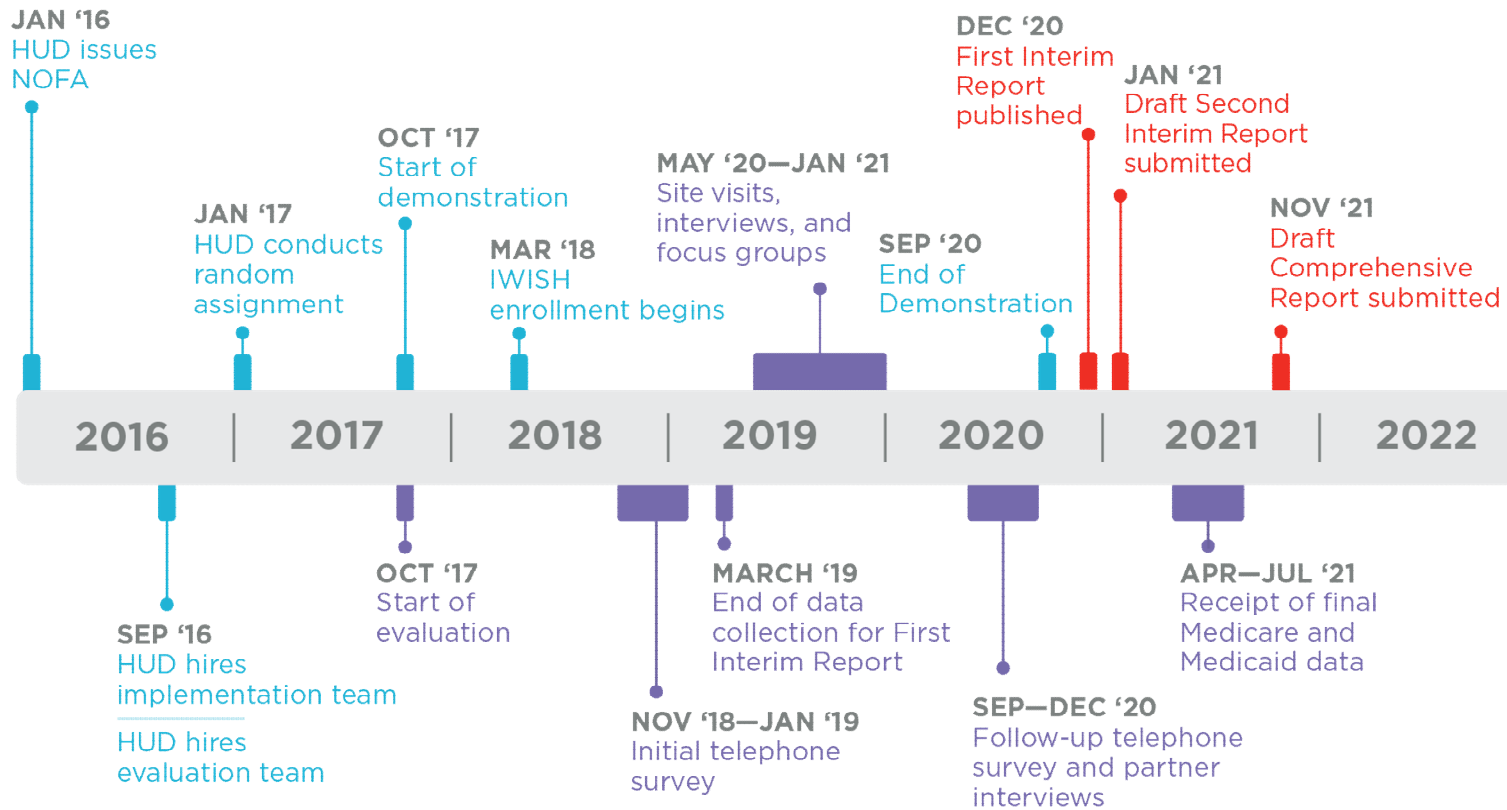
JAN '16
HUD issues NOFA

JAN '17
HUD conducts random assignment

OCT '17
Start of demonstration

MAR '18
IWISH enrollment begins

MAY '20—JAN '21
Site visits, interviews, and focus groups

SEP '20
End of Demonstration

DEC '20
First Interim Report published

JAN '21
Draft Second Interim Report submitted

NOV '21
Draft Comprehensive Report submitted

2016 | 2017 | 2018 | 2019 | 2020 | 2021 | 2022

SEP '16
HUD hires implementation team
HUD hires evaluation team

OCT '17
Start of evaluation

NOV '18—JAN '19
Initial telephone survey

MARCH '19
End of data collection for First Interim Report

SEP—DEC '20
Follow-up telephone survey and partner interviews

APR—JUL '21
Receipt of final Medicare and Medicaid data